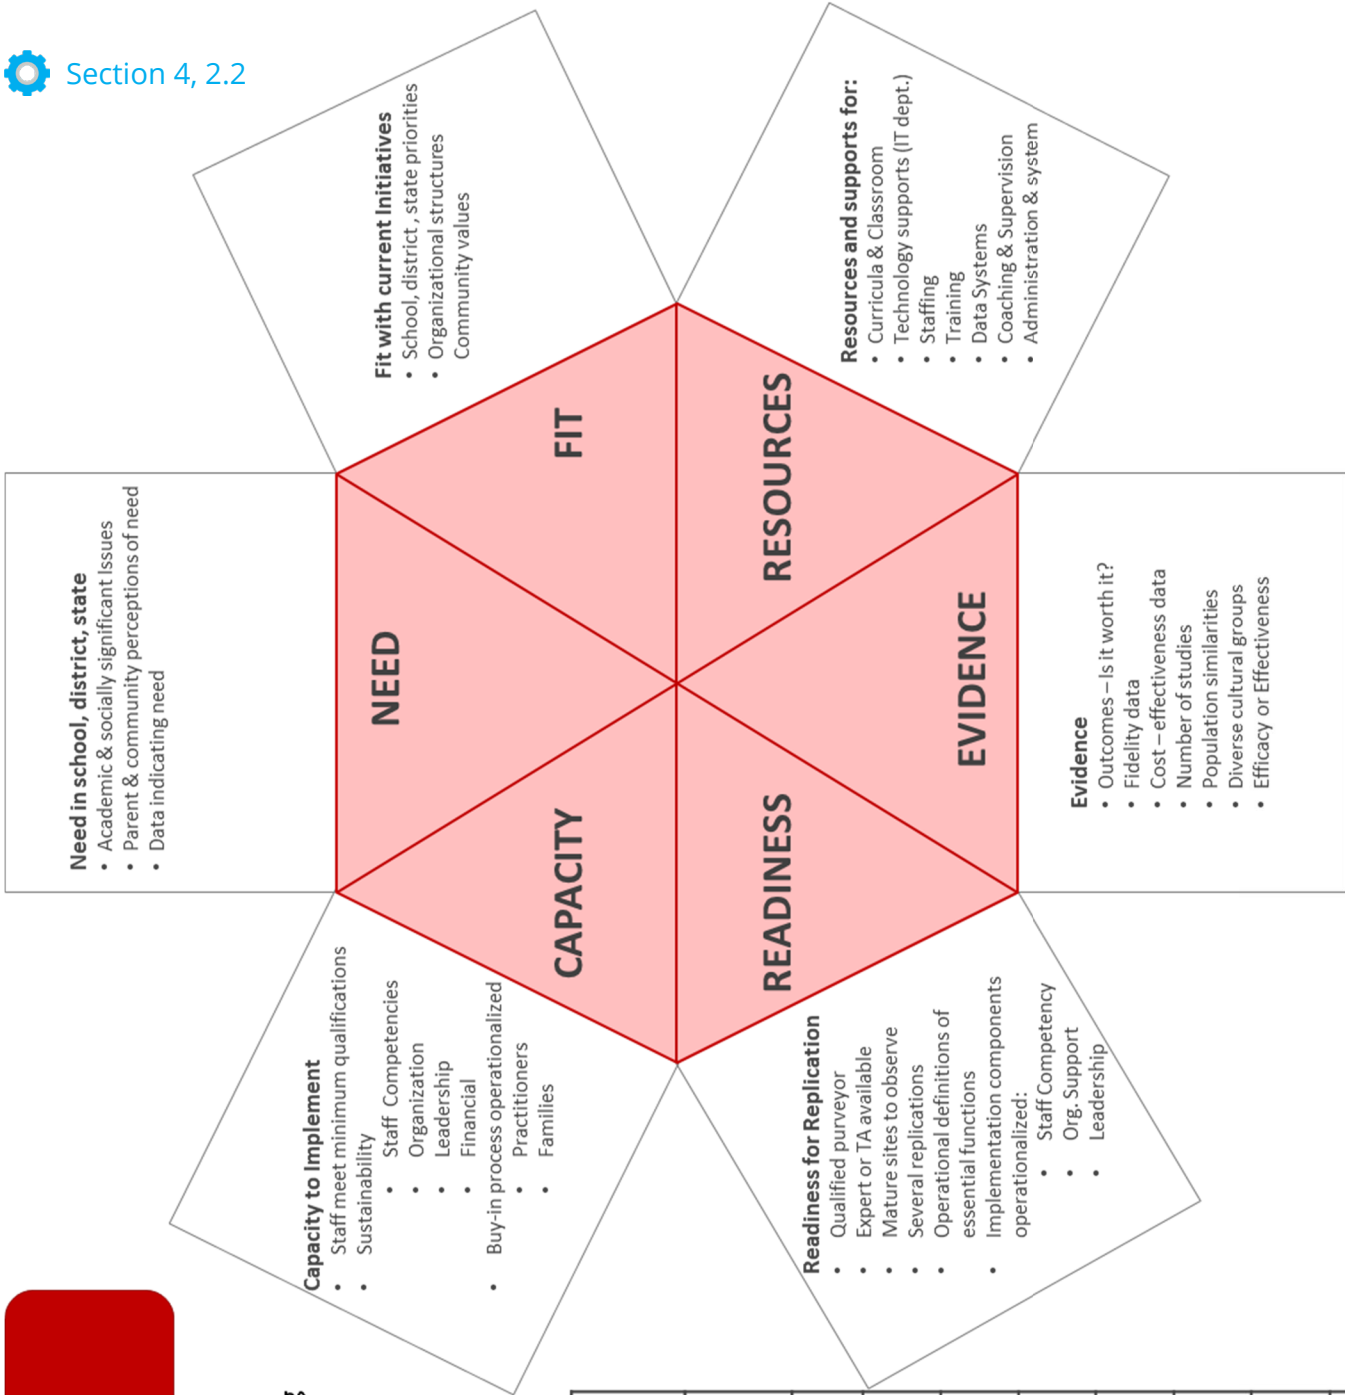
Section 4, 2.2

Fit with current Initiatives
• School, district , state priorities
• Organizational structures
Community values

Resources and supports for:
• Curricula & Classroom
• Technology supports (IT dept.)
• Staffing
• Training
• Data Systems
• Coaching & Supervision
• Administration & system

FIT

RESOURCES

NEED

EVIDENCE

CAPACITY

READINESS

Need in school, district, state
• Academic & socially significant Issues
• Parent & community perceptions of need
• Data indicating need

Evidence
• Outcomes – Is it worth it?
• Fidelity data
• Cost – effectiveness data
• Number of studies
• Population similarities
• Diverse cultural groups
• Efficacy or Effectiveness

Capacity to Implement
• Staff meet minimum qualifications
• Sustainability
• Staff Competencies
• Organization
• Leadership
• Financial
• Buy-in process operationalized
• Practitioners
• Families

Readiness for Replication
• Qualified purveyor
• Expert or TA available
• Mature sites to observe
• Several replications
• Operational definitions of essential functions
• Implementation components operationalized:
• Staff Competency
• Org. Support
• Leadership